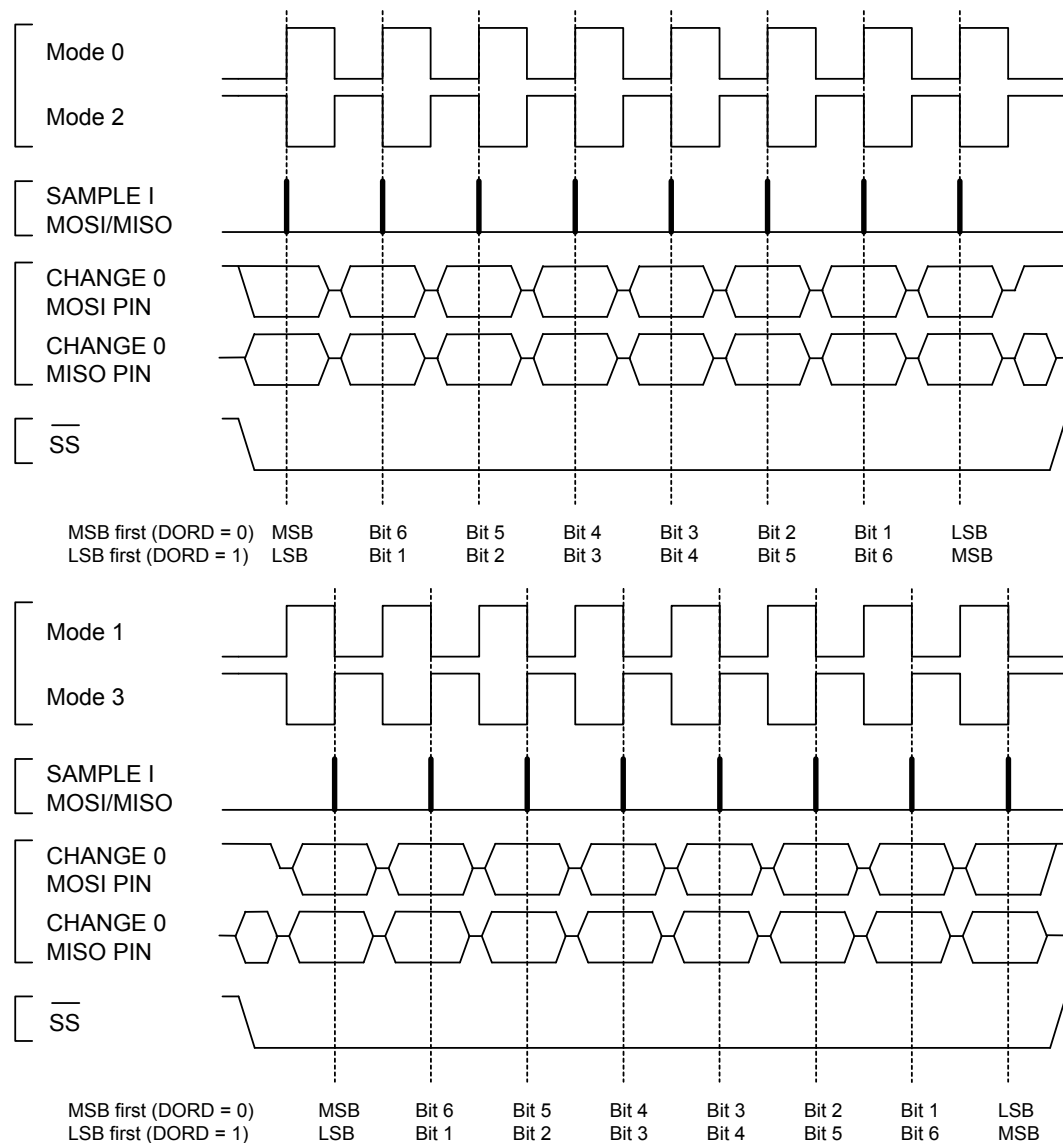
Mode 0

Mode 2

SAMPLE I
MOSI/MISO

CHANGE 0
MOSI PIN

CHANGE 0
MISO PIN

$\overline{SS}$

| | | | | | | | | |
|---|---|---|---|---|---|---|---|---|
| MSB first (DORD = 0) | MSB | Bit 6 | Bit 5 | Bit 4 | Bit 3 | Bit 2 | Bit 1 | LSB |
| LSB first (DORD = 1) | LSB | Bit 1 | Bit 2 | Bit 3 | Bit 4 | Bit 5 | Bit 6 | MSB |

Mode 1

Mode 3

SAMPLE I
MOSI/MISO

CHANGE 0
MOSI PIN

CHANGE 0
MISO PIN

$\overline{SS}$

| | | | | | | | | |
|---|---|---|---|---|---|---|---|---|
| MSB first (DORD = 0) | MSB | Bit 6 | Bit 5 | Bit 4 | Bit 3 | Bit 2 | Bit 1 | LSB |
| LSB first (DORD = 1) | LSB | Bit 1 | Bit 2 | Bit 3 | Bit 4 | Bit 5 | Bit 6 | MSB |